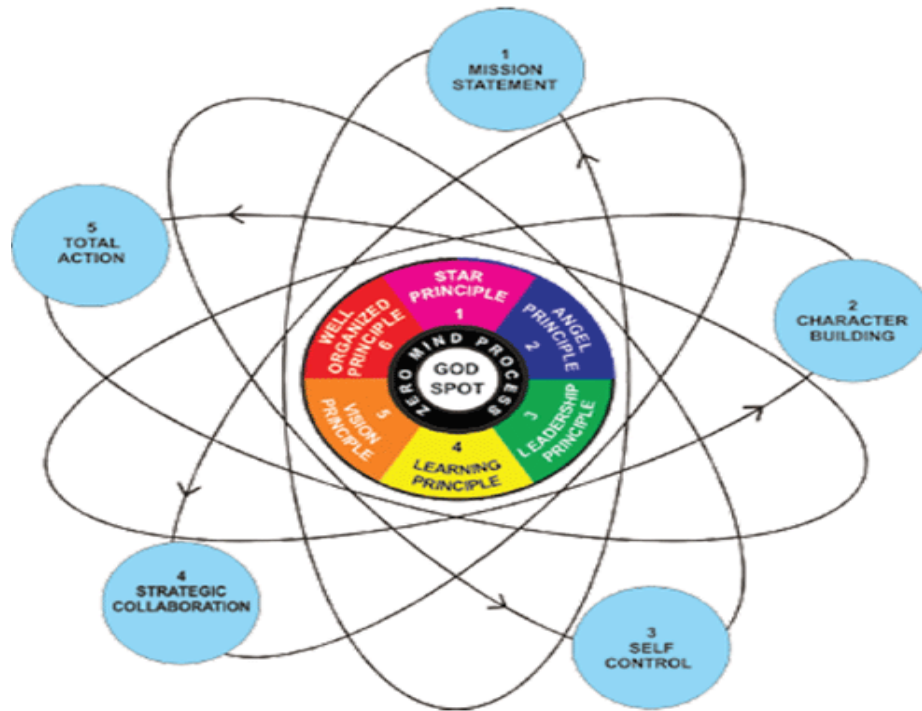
1
MISSION
STATEMENT

5
TOTAL
ACTION

2
CHARACTER
BUILDING

STAR
PRINCIPLE
1

ANGEL
PRINCIPLE
2

LEADERSHIP
PRINCIPLE
3

4
LEARNING
PRINCIPLE

5
VISION
PRINCIPLE

WELL
ORGANIZED
PRINCIPLE
6

ZERO MIND PROCESS

GOD
SPOT

4
STRATEGIC
COLLABORATION

3
SELF
CONTROL